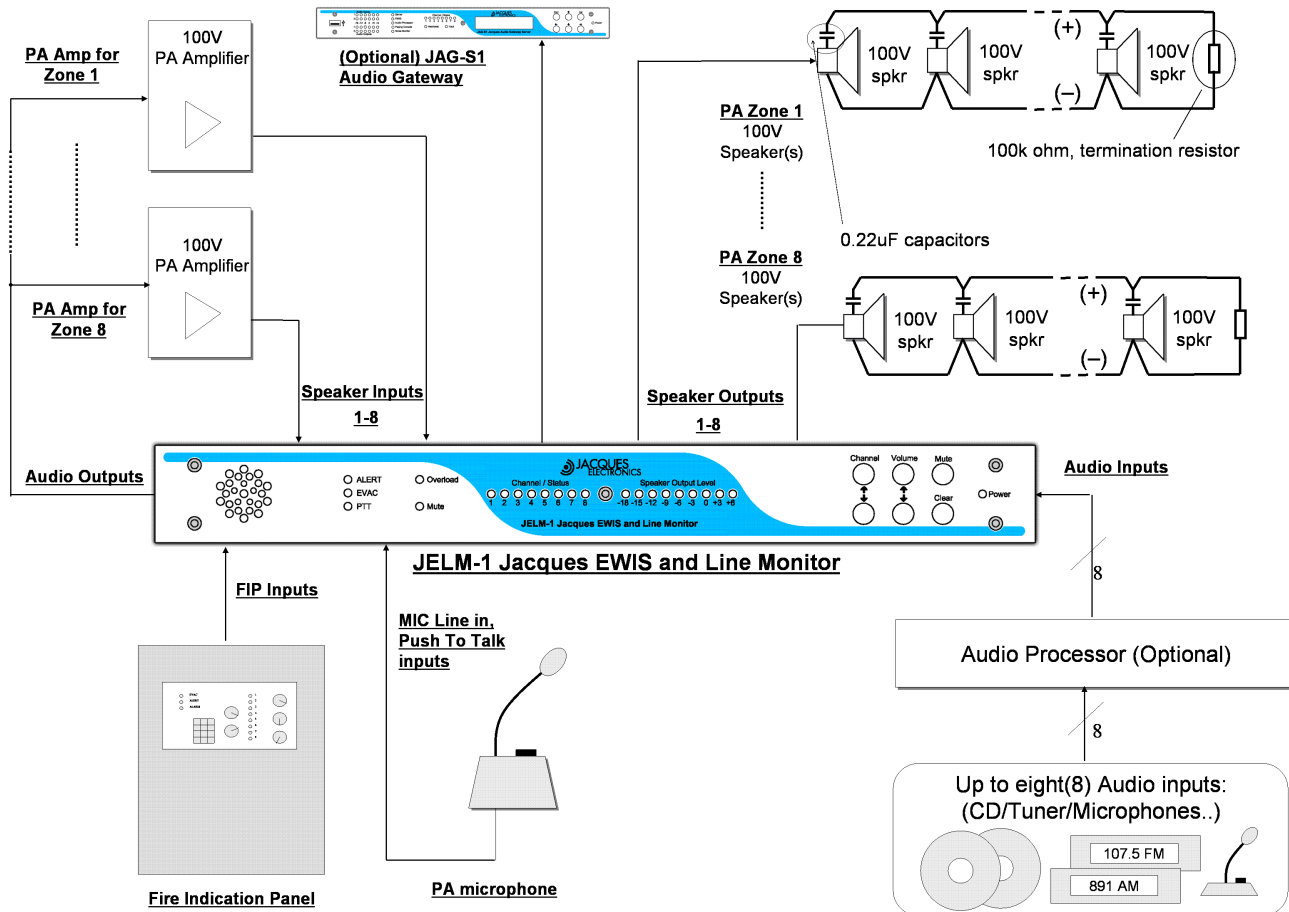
PA Amp for Zone 1

100V PA Amplifier

(Optional) JAG-S1 Audio Gateway

100V spkr

100V spkr

(+)

(–)

100V spkr

PA Zone 1
100V
Speaker(s)

100k ohm, termination resistor

0.22uF capacitors

100V PA Amplifier

PA Amp for Zone 8

PA Zone 8
100V
Speaker(s)

100V spkr

100V spkr

(+)

(–)

100V spkr

Speaker Inputs 1-8

Speaker Outputs 1-8

Audio Outputs

ALERT
EVAC
PTT

Overload

Mute

JACQUES ELECTRONICS

Channel / Status
1 2 3 4 5 6 7 8

Speaker Output Level
-18 -15 -12 -9 -6 -3 0 +3 +6

JELM-1 Jacques EWIS and Line Monitor

Channel

Volume

Mute

Clear

Power

Audio Inputs

JELM-1 Jacques EWIS and Line Monitor

FIP Inputs

MIC Line in, Push To Talk inputs

8

Audio Processor (Optional)

8

EVAC
ALERT
ALARM

Up to eight(8) Audio inputs: (CD/Tuner/Microphones..)

107.5 FM

891 AM

Fire Indication Panel

PA microphone